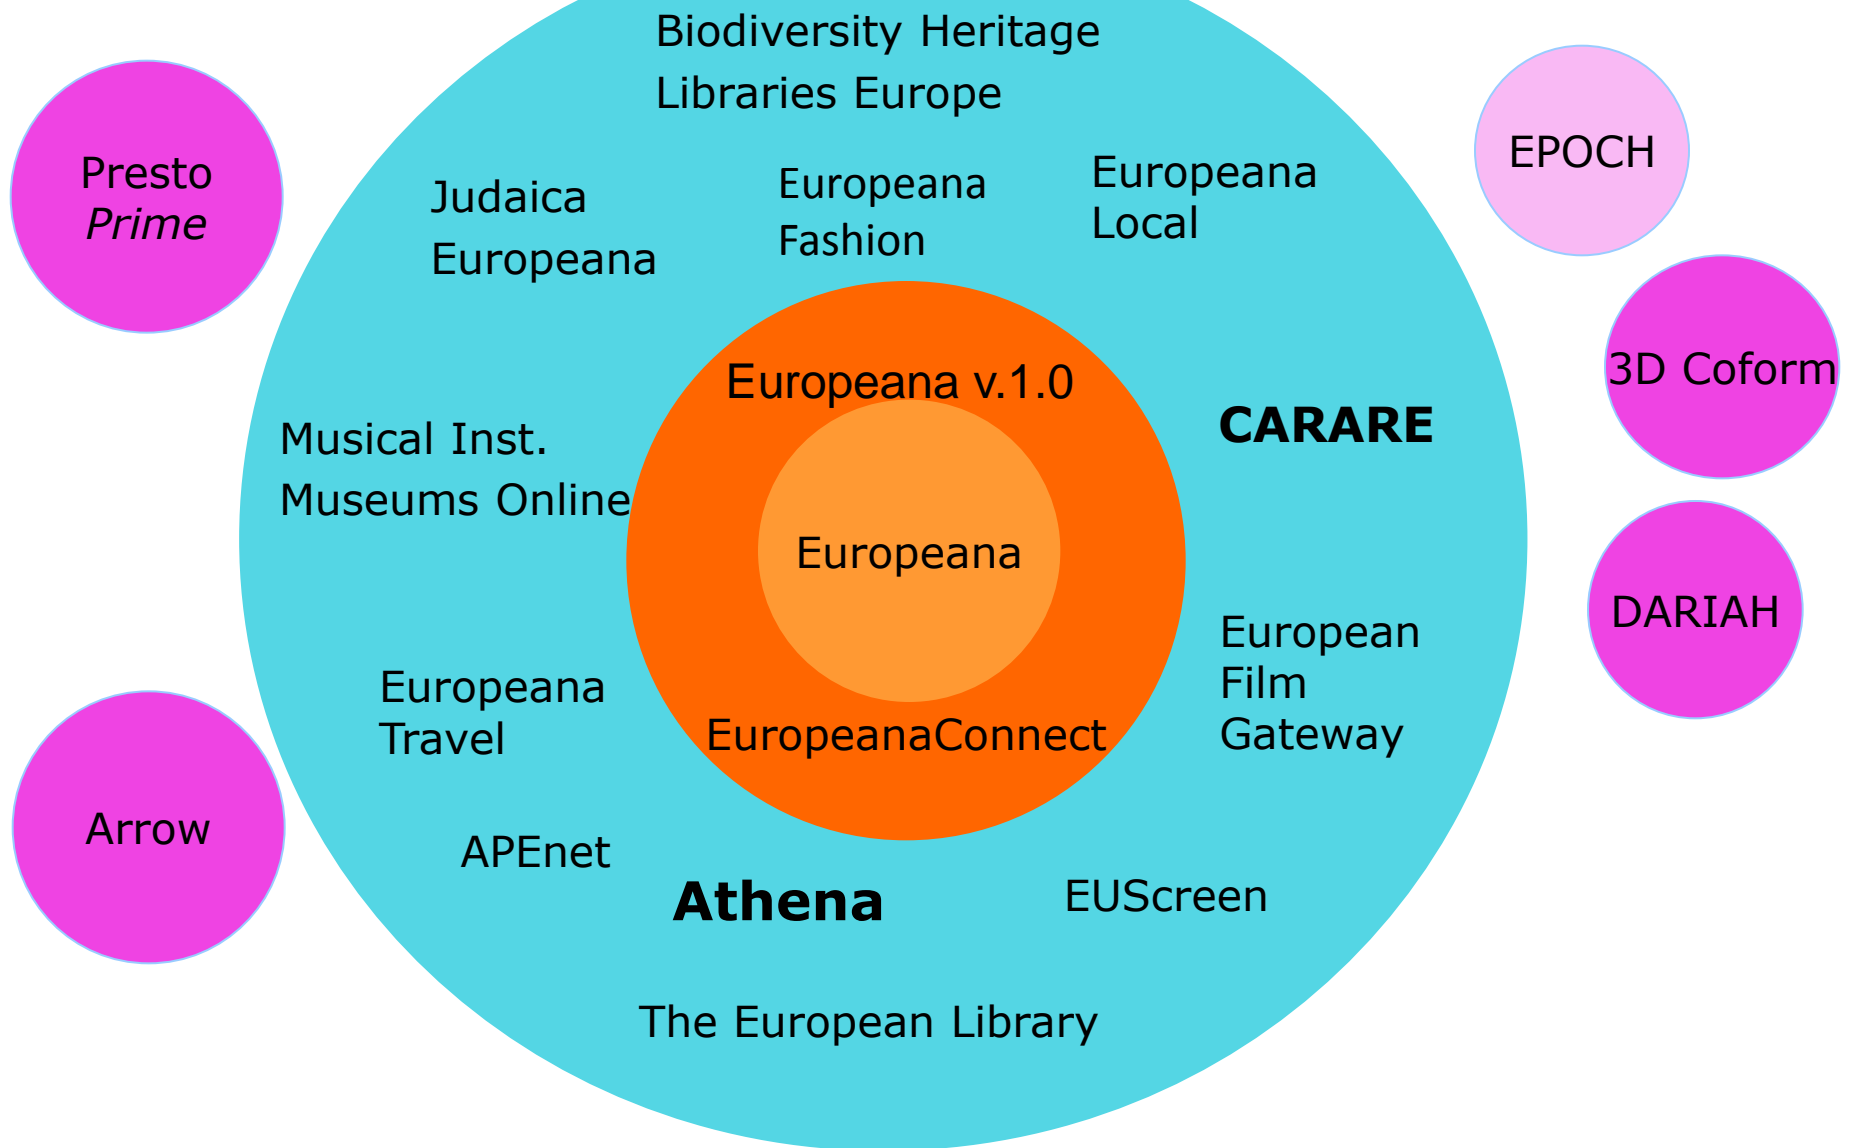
Biodiversity Heritage Libraries Europe

Presto *Prime*

EPOCH

Judaica Europeana

Europeana Fashion

Europeana Local

Europeana v.1.0

3D Coform

CARARE

Musical Inst. Museums Online

Europeana

DARIAH

European Film Gateway

Europeana Travel

EuropeanaConnect

Arrow

APEnet

Athena

EUScreen

The European Library